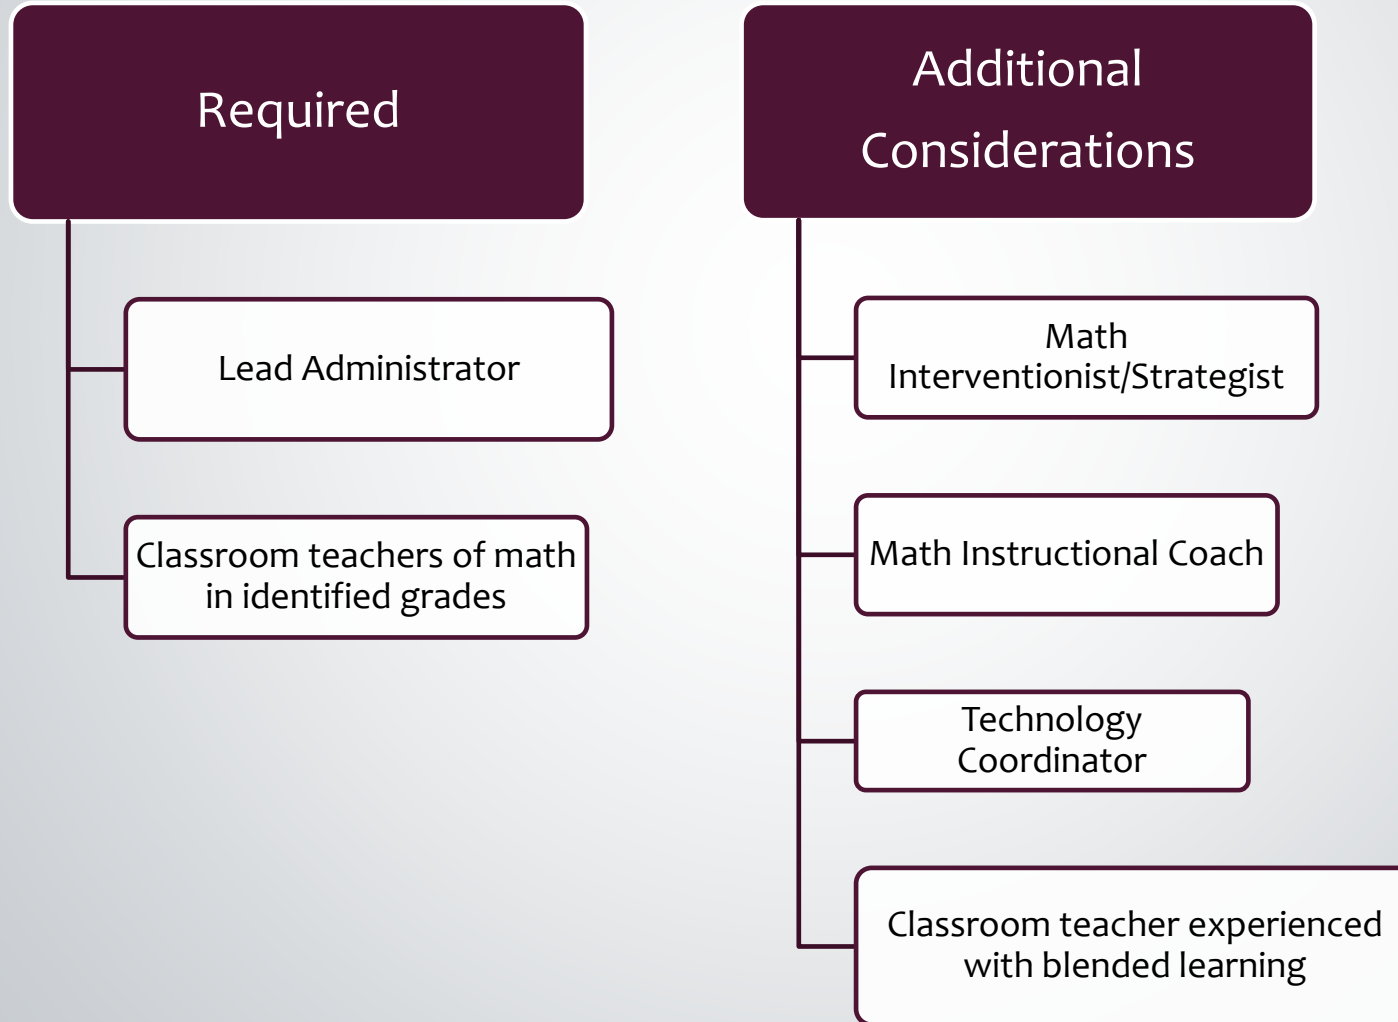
Required

Lead Administrator

Classroom teachers of math in identified grades

Additional Considerations

Math Interventionist/Strategist

Math Instructional Coach

Technology Coordinator

Classroom teacher experienced with blended learning